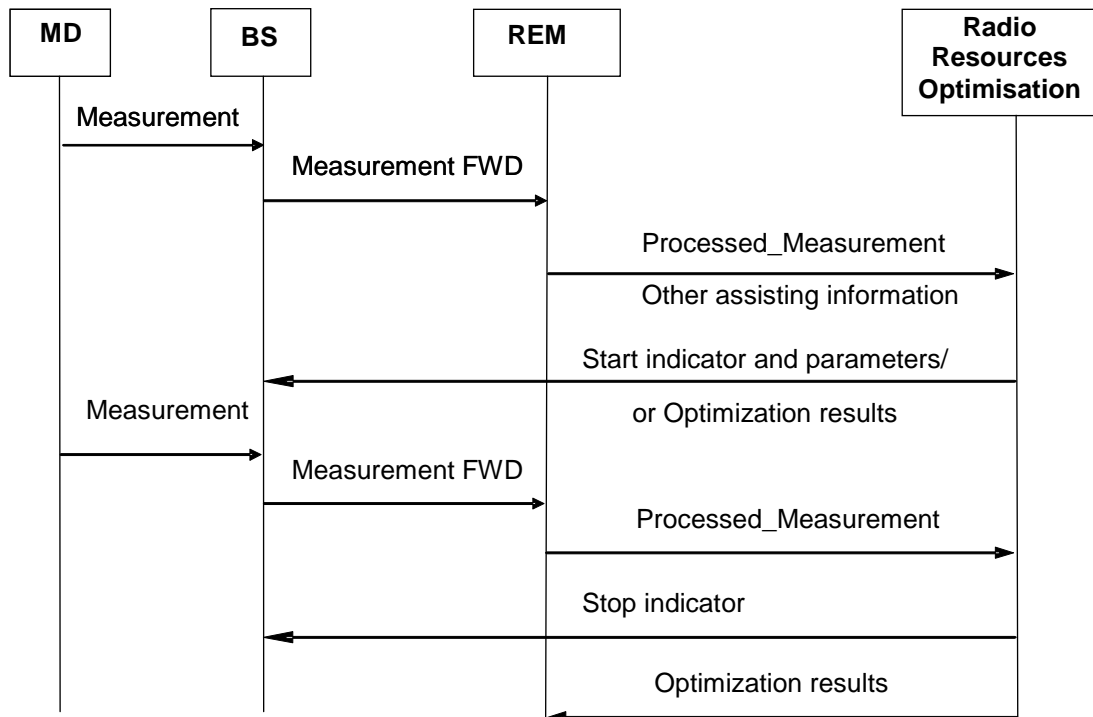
MD

BS

REM

Radio Resources Optimisation

Measurement

Measurement FWD

Processed_Measurement

Other assisting information

Start indicator and parameters/

or Optimization results

Measurement

Measurement FWD

Processed_Measurement

Stop indicator

Optimization results